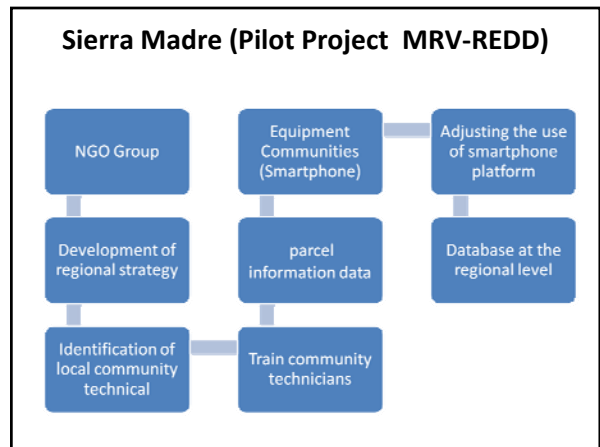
Sierra Madre (Pilot Project MRV-REDD)

NGO Group

Development of regional strategy

Identification of local community technical

Train community technicians

parcel information data

Equipment Communities (Smartphone)

Adjusting the use of smartphone platform

Database at the regional level